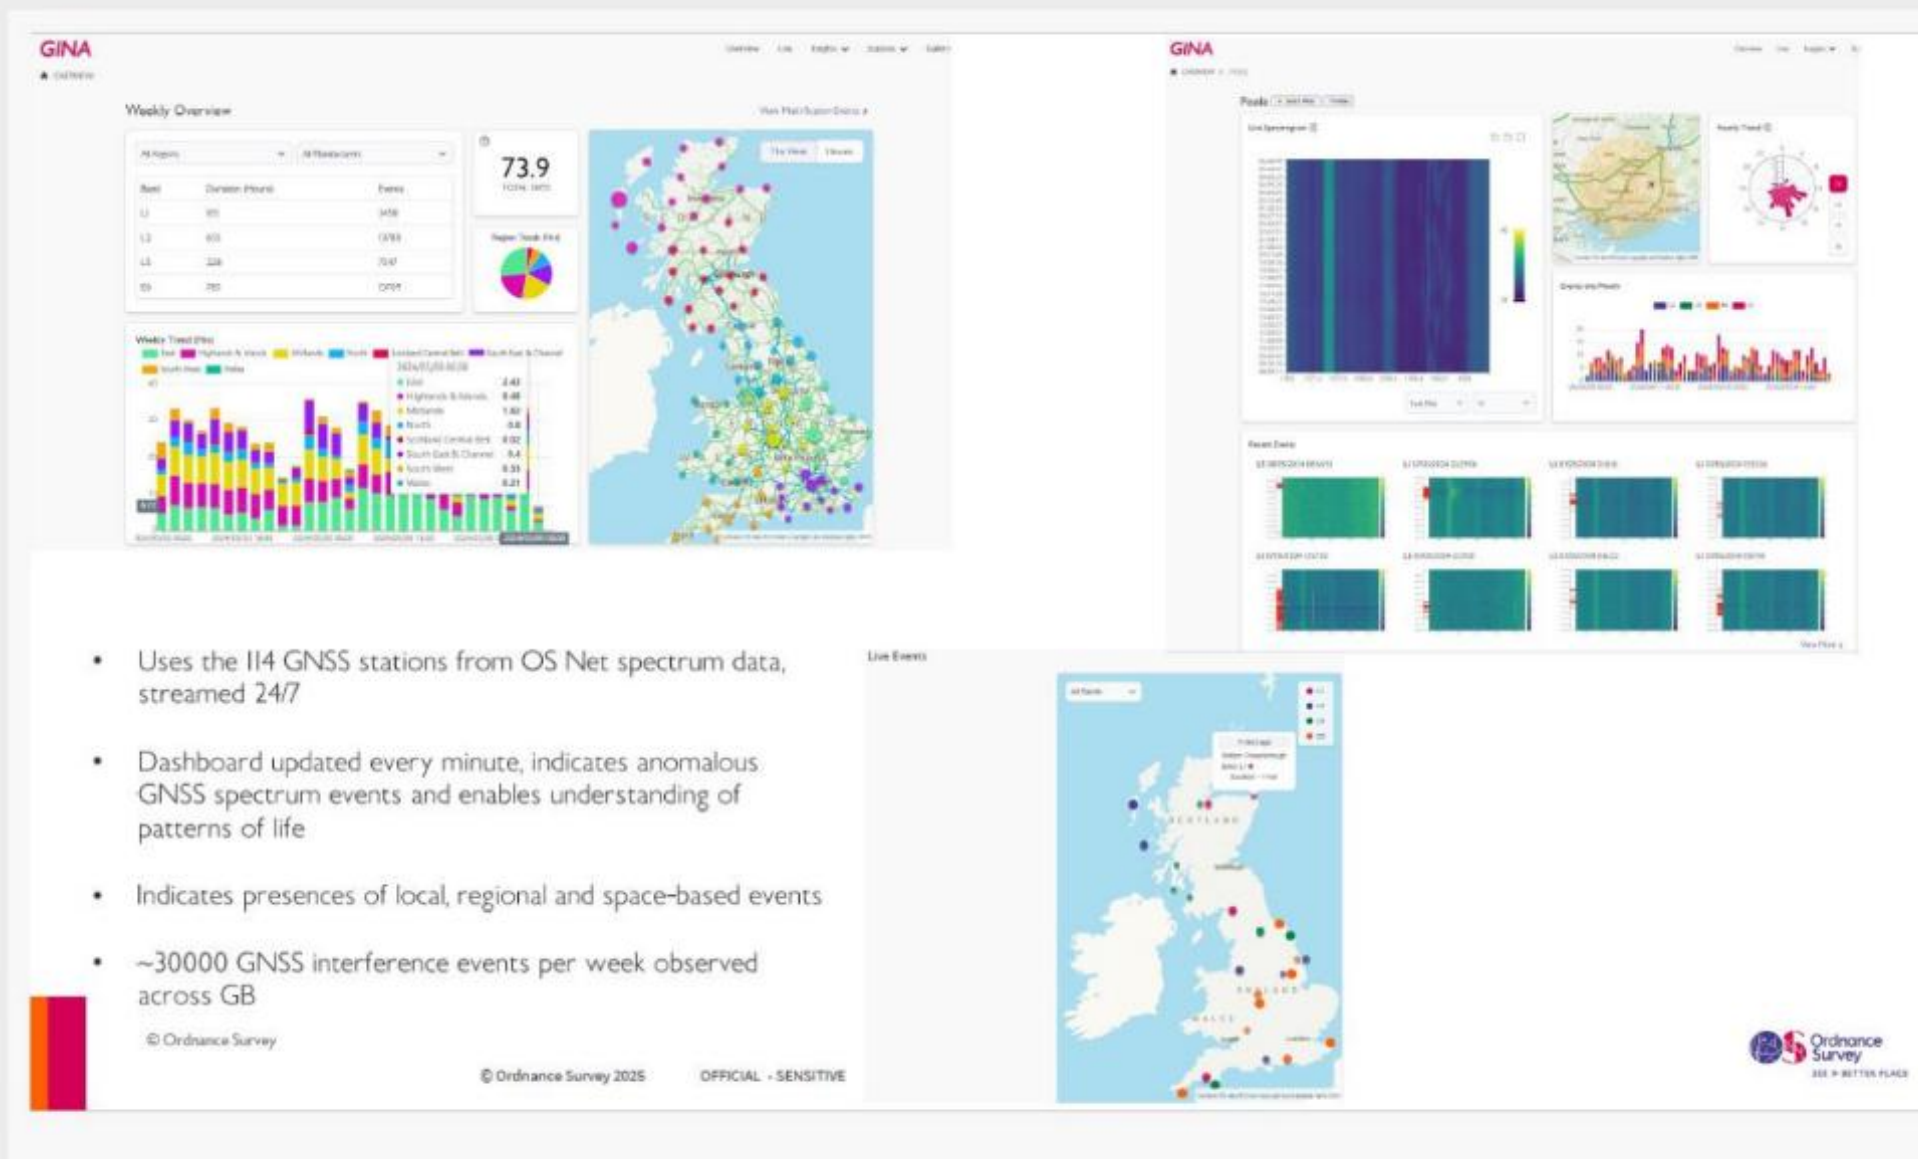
GINA

Weekly Overview

73.9

Weekly Trend

GINA

Pixels

Recent Events

Live Events

SCOTLAND

ENGLAND

WALES

• Uses the 114 GNSS stations from OS Net spectrum data, streamed 24/7

• Dashboard updated every minute, indicates anomalous GNSS spectrum events and enables understanding of patterns of life

• Indicates presences of local, regional and space-based events

• ~30000 GNSS interference events per week observed across GB

© Ordnance Survey

© Ordnance Survey 2025

OFFICIAL - SENSITIVE

Ordnance Survey
SEE A BETTER PLACE